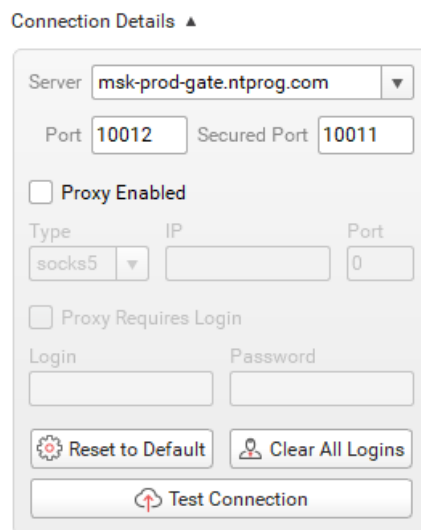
Connection Details ▲

Server msk-prod-gate.ntprog.com ▼

Port 10012 Secured Port 10011

Proxy Enabled

Type IP Port

socks5 ▼ 0

Proxy Requires Login

Login Password

Reset to Default Clear All Logins

Test Connection